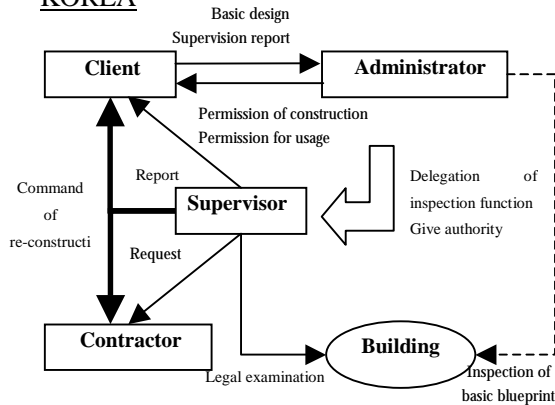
KOREA

Basic design
Supervision report

Client

Administrator

Permission of construction
Permission for usage

Report

Command of re-constructi

Supervisor

Delegation of inspection function
Give authority

Request

Contractor

Building

Legal examination

Inspection of basic blueprint